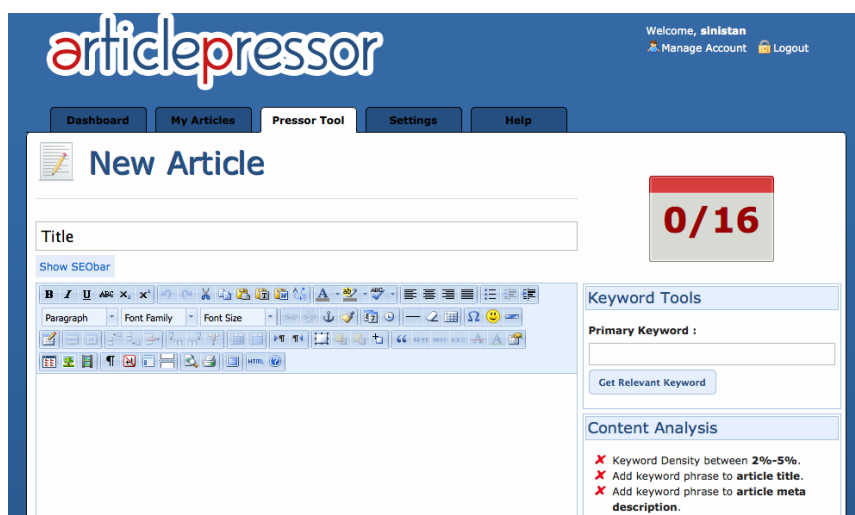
articlepressor

Welcome, sinistan
Manage Account Logout

Dashboard
My Articles
Pressor Tool
Settings
Help

New Article

0/16

Title

Show SEObar

B I U ABC $X_2$ $X^2$

Paragraph Font Family Font Size

Keyword Tools

Primary Keyword :

Get Relevant Keyword

Content Analysis

✘ Keyword Density between 2%-5%.
✘ Add keyword phrase to article title.
✘ Add keyword phrase to article meta description.